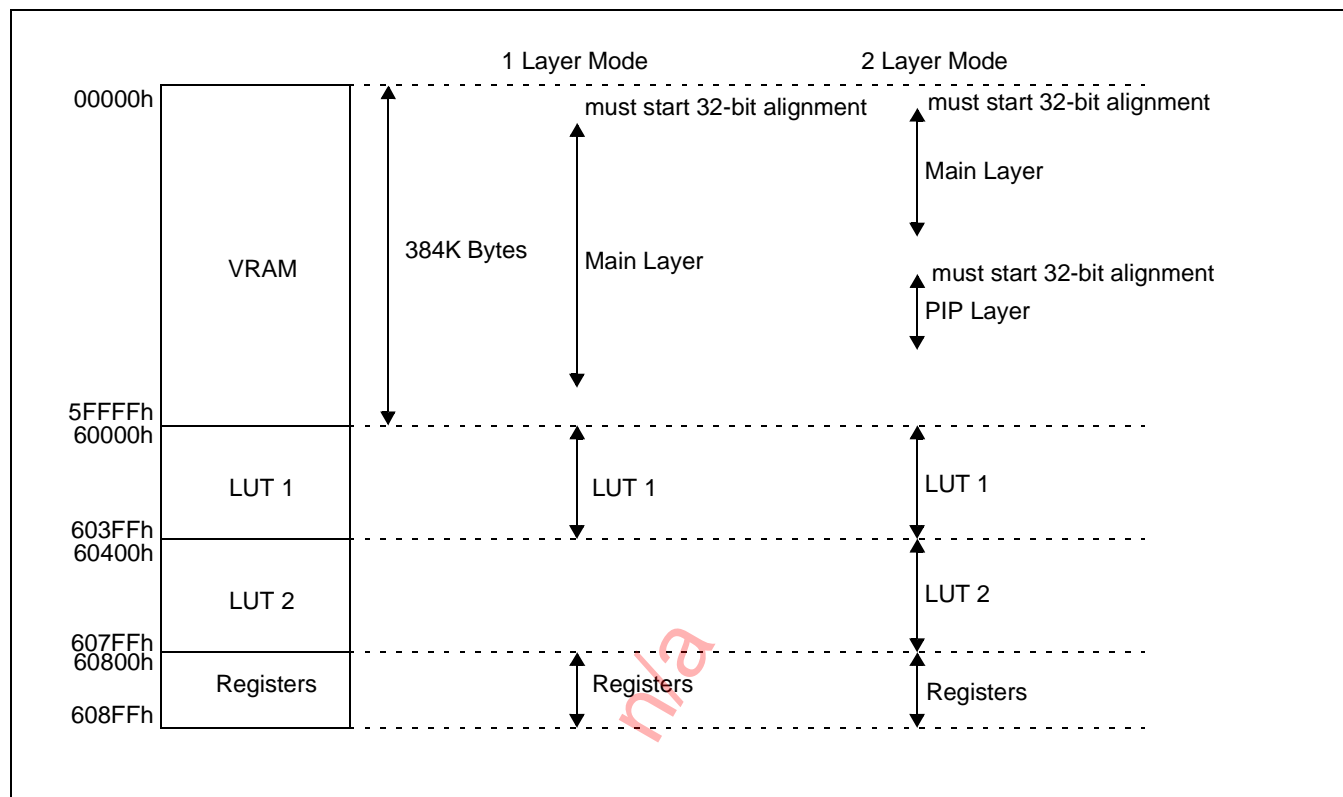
1 Layer Mode

2 Layer Mode

00000h

VRAM

5FFFFh

60000h

LUT 1

603FFh

60400h

LUT 2

607FFh

60800h

Registers

608FFh

384K Bytes

must start 32-bit alignment

Main Layer

LUT 1

Registers

must start 32-bit alignment

Main Layer

must start 32-bit alignment

PIP Layer

LUT 1

LUT 2

Registers

n/a